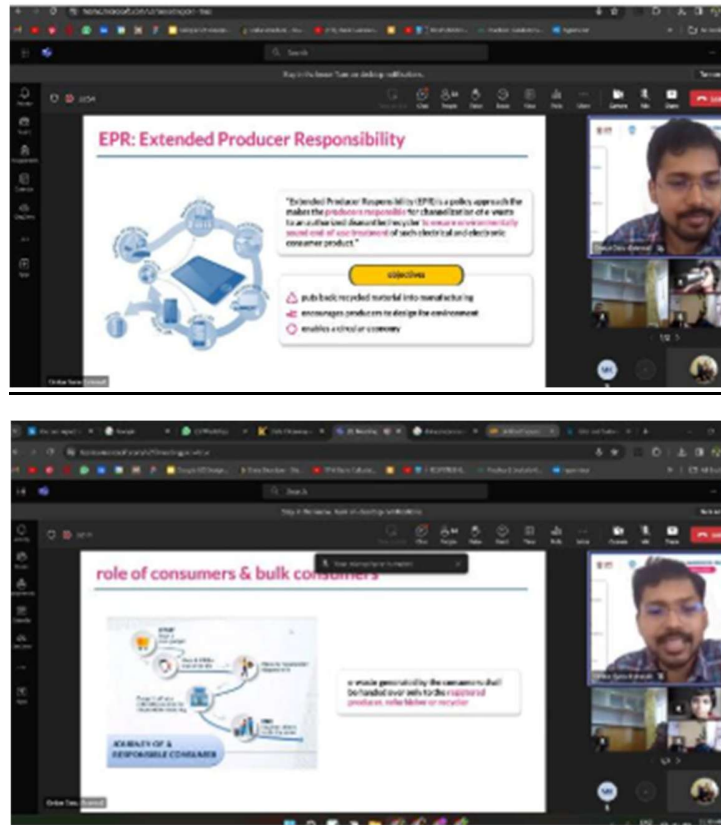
EPR: Extended Producer Responsibility

"Extended Producer Responsibility (EPR) is a policy approach that makes the producers responsible for channelization of e-waste to an authorised dismantler/recycler to ensure environmentally sound end of use treatment of each electrical and electronic consumer product."

objectives

pulls back recycled material into manufacturing

encourages producers to design for environment

enables a circular economy

Search

Stay in the know. Turn on desktop notifications.

role of consumers & bulk consumers

JOURNEY OF A RESPONSIBLE CONSUMER

e-waste generated by the consumers shall be handed over only to the registered producer, refurbisher or recycler

Search

Stay in the know. Turn on desktop notifications.